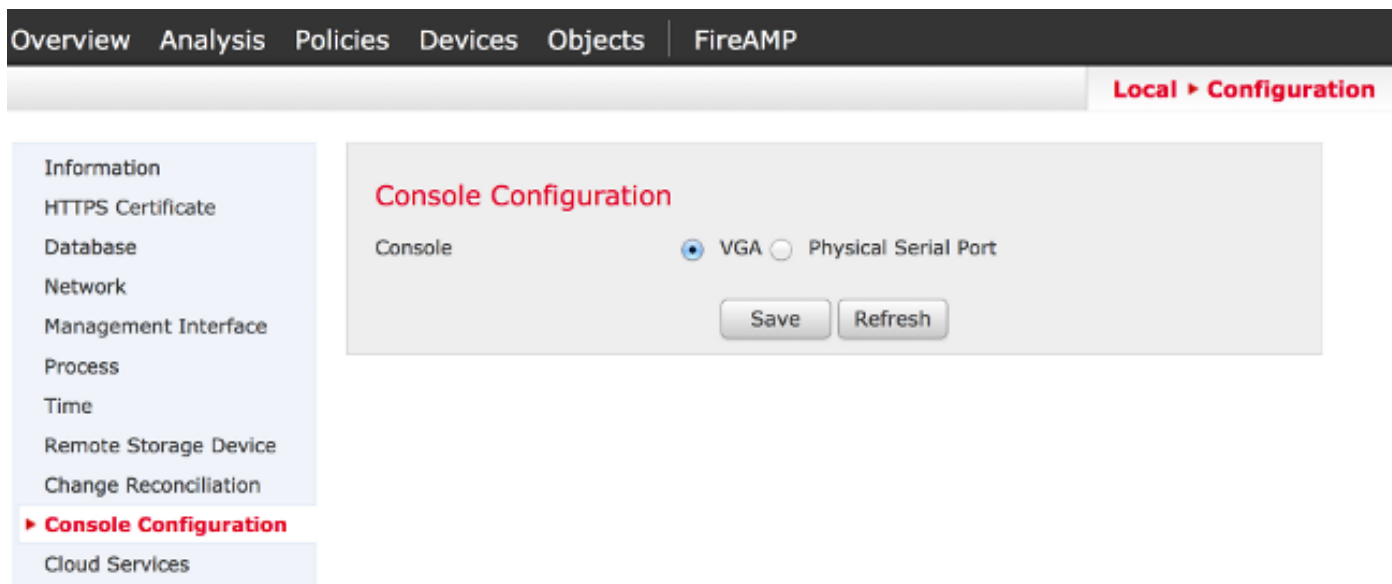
Overview Analysis Policies Devices Objects FireAMP

Local ▸ Configuration

Information
HTTPS Certificate
Database
Network
Management Interface
Process
Time
Remote Storage Device
Change Reconciliation
▸ Console Configuration
Cloud Services

Console Configuration

Console VGA Physical Serial Port

Save Refresh